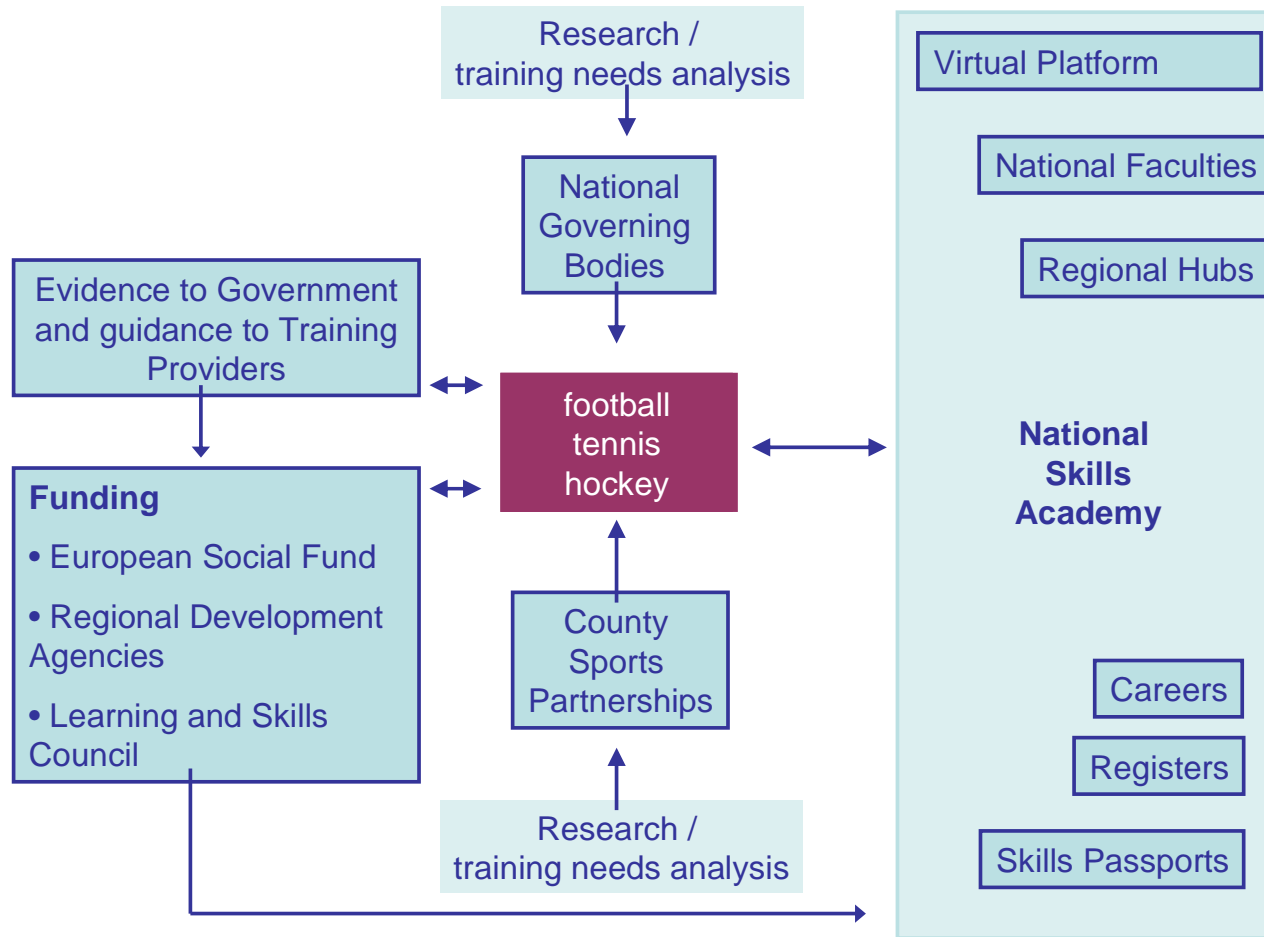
Research / training needs analysis

National Governing Bodies

Evidence to Government and guidance to Training Providers

football
tennis
hockey

Funding

• European Social Fund

• Regional Development Agencies

• Learning and Skills Council

County Sports Partnerships

Research / training needs analysis

Virtual Platform

National Faculties

Regional Hubs

National Skills Academy

Careers

Registers

Skills Passports